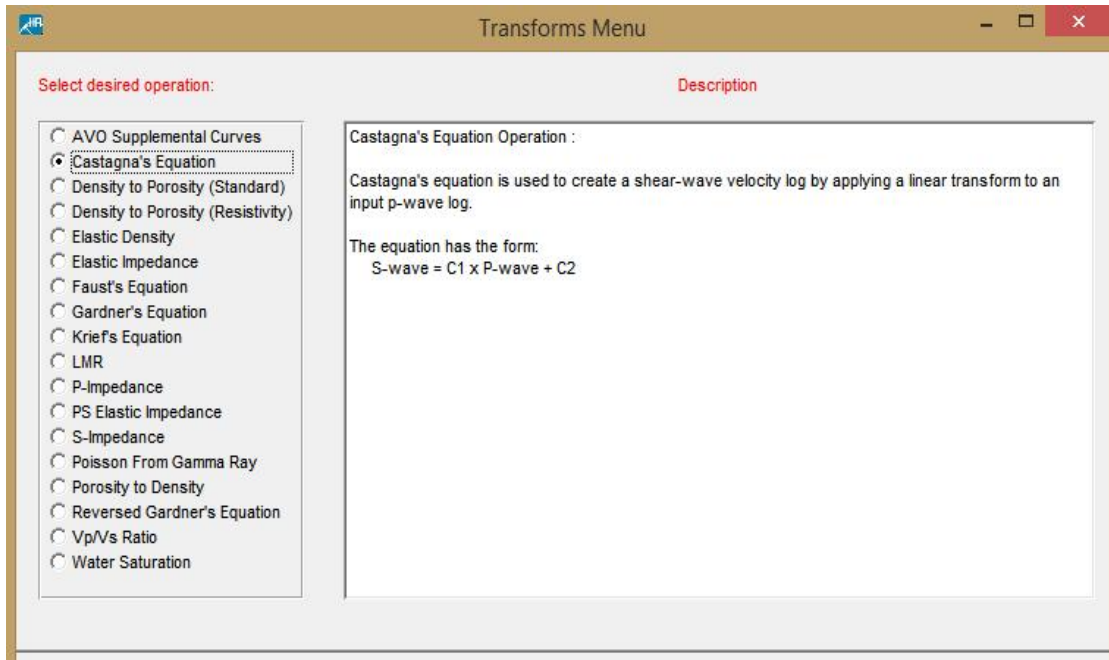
Transforms Menu

Select desired operation:

Description

AVO Supplemental Curves
Castagna's Equation
Density to Porosity (Standard)
Density to Porosity (Resistivity)
Elastic Density
Elastic Impedance
Faust's Equation
Gardner's Equation
Krief's Equation
LMR
P-Impedance
PS Elastic Impedance
S-Impedance
Poisson From Gamma Ray
Porosity to Density
Reversed Gardner's Equation
Vp/Vs Ratio
Water Saturation

Castagna's Equation Operation :

Castagna's equation is used to create a shear-wave velocity log by applying a linear transform to an input p-wave log.

The equation has the form:
S-wave = C1 x P-wave + C2